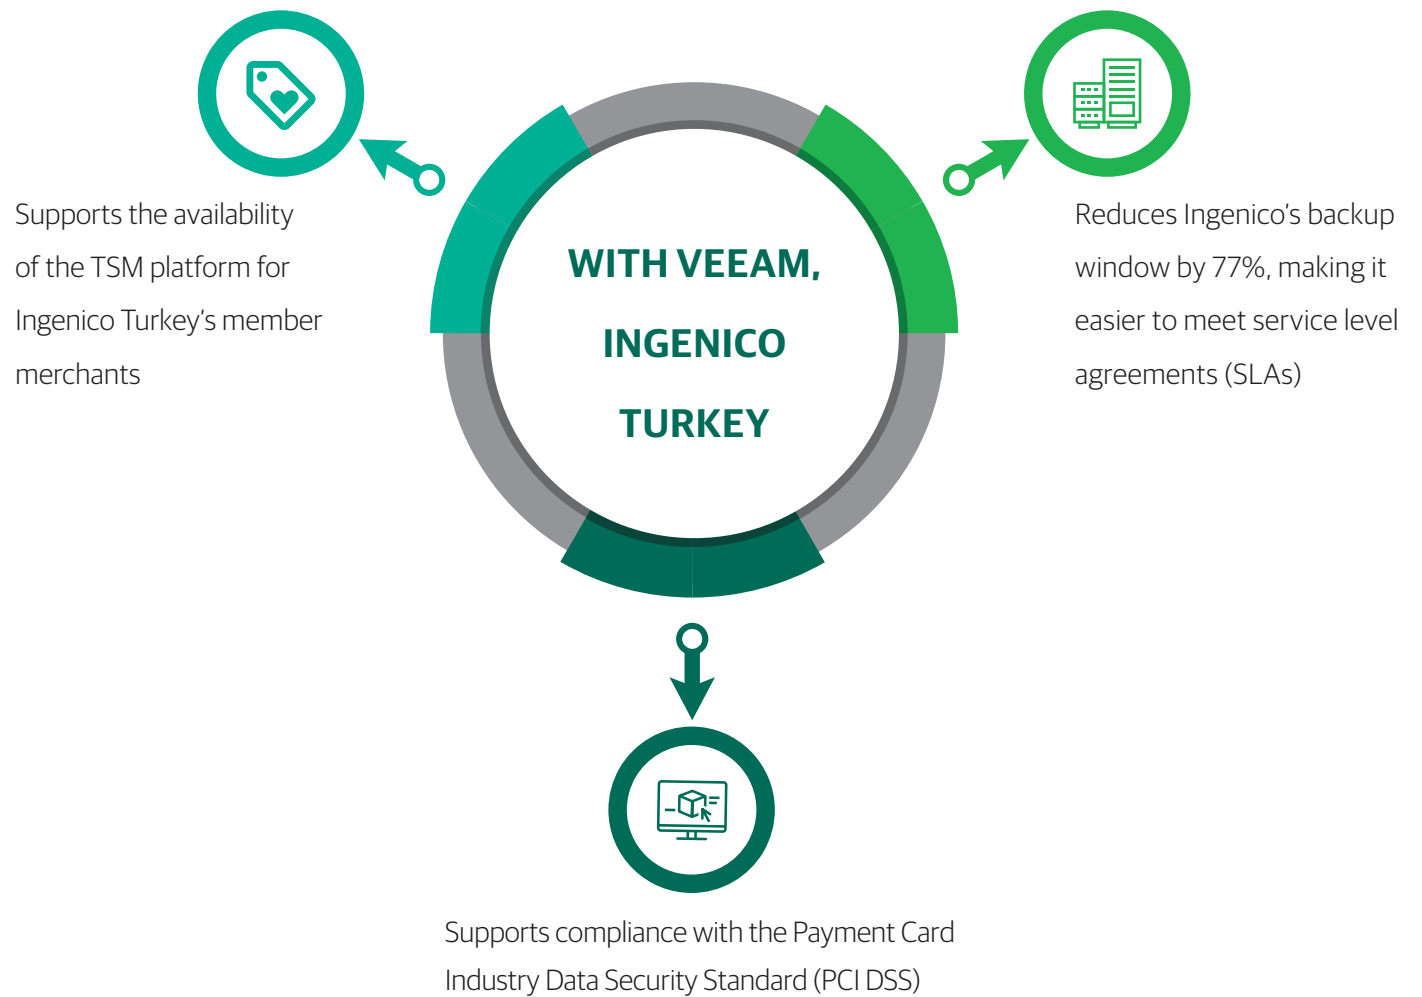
WITH VEEAM, INGENICO TURKEY

Supports the availability of the TSM platform for Ingenico Turkey's member merchants

Reduces Ingenico's backup window by 77%, making it easier to meet service level agreements (SLAs)

Supports compliance with the Payment Card Industry Data Security Standard (PCI DSS)